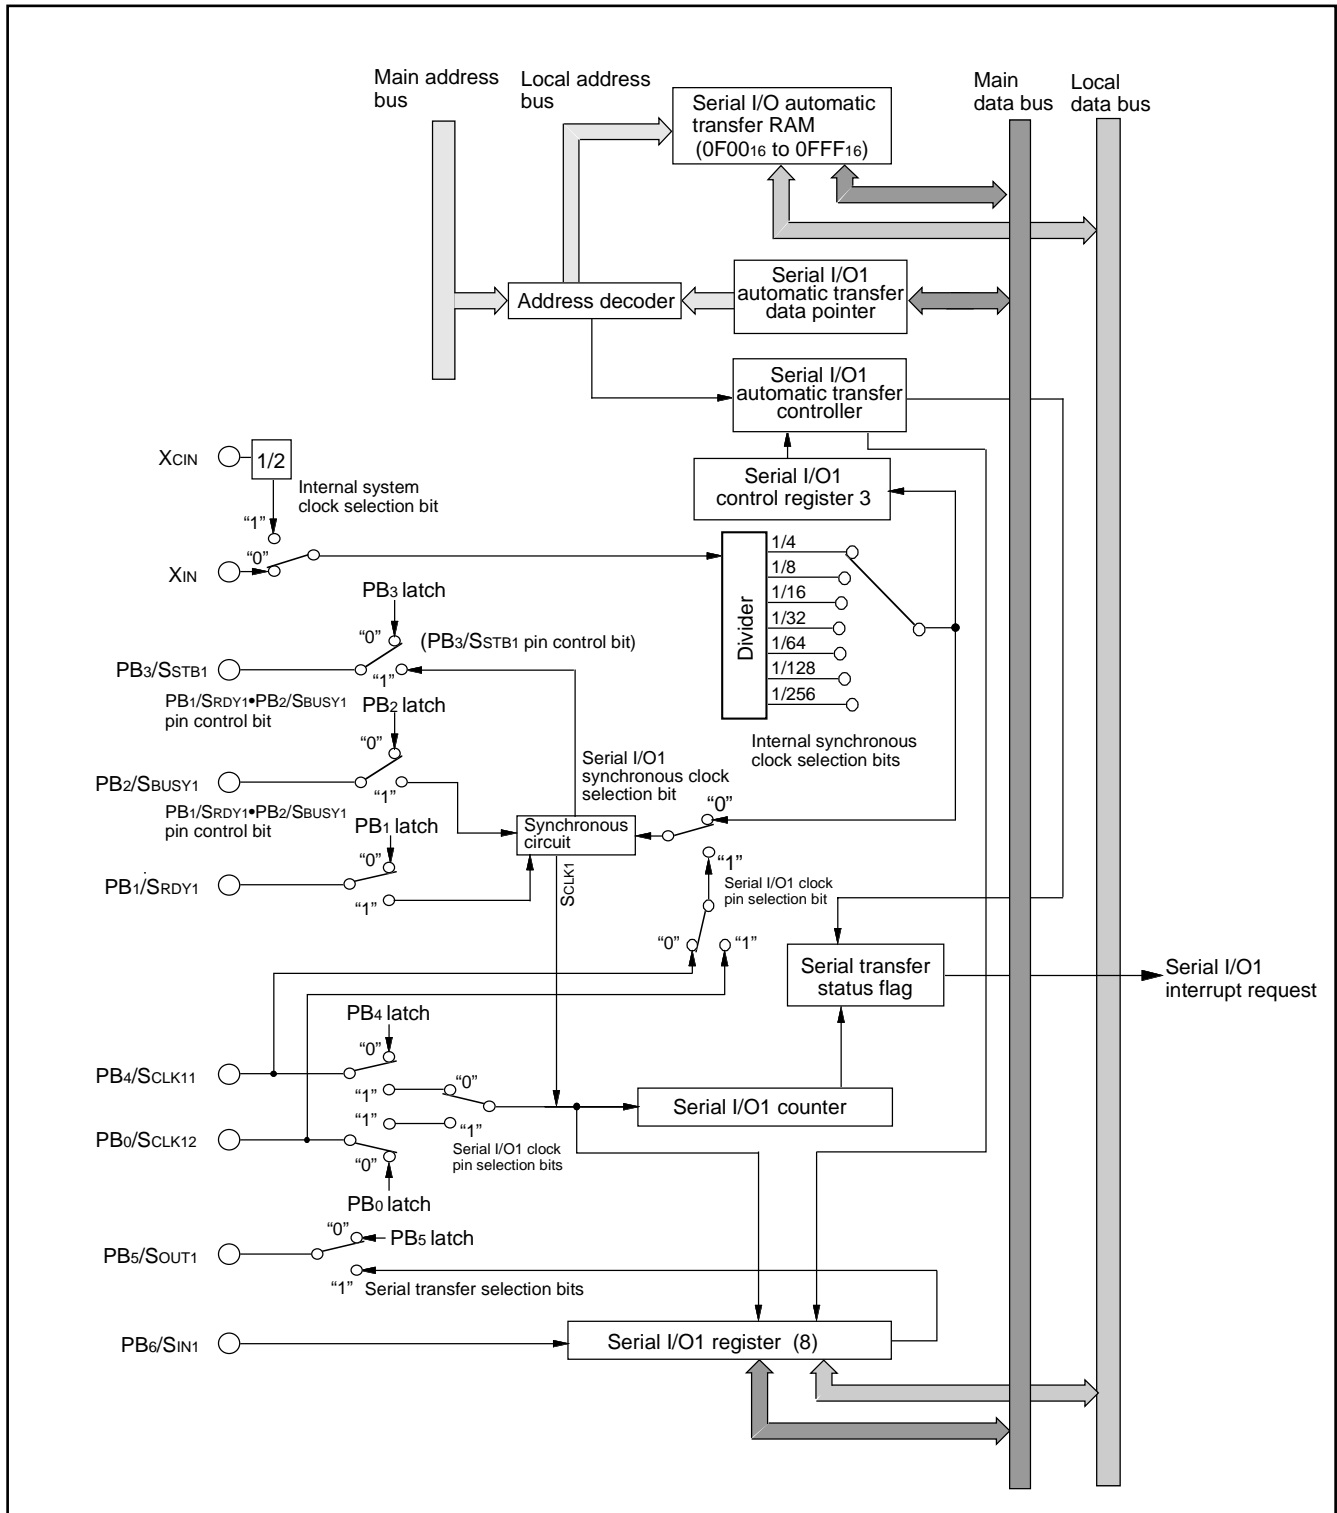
Main address bus

Local address bus

Serial I/O automatic transfer RAM ($0F00_{16}$ to $0FFF_{16}$)

Main data bus

Local data bus

Address decoder

Serial I/O1 automatic transfer data pointer

Serial I/O1 automatic transfer controller

XCIN

1/2

Internal system clock selection bit

"1"

"0"

XIN

Serial I/O1 control register 3

Divider

1/4

1/8

1/16

1/32

1/64

1/128

1/256

PB3 latch

"0"

(PB3/SSTB1 pin control bit)

PB3/SSTB1

"1"

PB1/SRDY1•PB2/SBUSY1 pin control bit

PB2 latch

"0"

Internal synchronous clock selection bits

PB2/SBUSY1

"1"

Serial I/O1 synchronous clock selection bit

"0"

PB1/SRDY1•PB2/SBUSY1 pin control bit

PB1 latch

Synchronous circuit

"0"

PB1/SRDY1

"1"

SCLK1

"1"

Serial I/O1 clock pin selection bit

"0"

"1"

Serial transfer status flag

Serial I/O1 interrupt request

PB4 latch

"0"

PB4/SCLK11

"1"

"0"

Serial I/O1 counter

"1"

"1"

PB0/SCLK12

Serial I/O1 clock pin selection bits

"0"

PB0 latch

"0"

PB5 latch

PB5/SOUT1

"1" Serial transfer selection bits

PB6/SIN1

Serial I/O1 register (8)